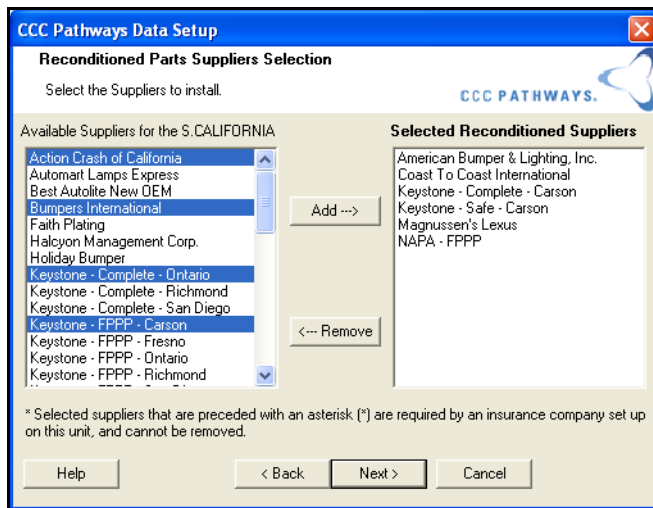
CCC Pathways Data Setup

Reconditioned Parts Suppliers Selection

Select the Suppliers to install.

CCC PATHWAYS.

Available Suppliers for the S.CALIFORNIA

Action Crash of California
Automart Lamps Express
Best Autolite New OEM
Bumpers International
Faith Plating
Halcyon Management Corp.
Holiday Bumper
Keystone - Complete - Ontario
Keystone - Complete - Richmond
Keystone - Complete - San Diego
Keystone - FPPP - Carson
Keystone - FPPP - Fresno
Keystone - FPPP - Ontario
Keystone - FPPP - Richmond
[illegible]

Add --->

<--- Remove

Selected Reconditioned Suppliers

American Bumper & Lighting, Inc.
Coast To Coast International
Keystone - Complete - Carson
Keystone - Safe - Carson
Magnussen's Lexus
NAPA - FPPP

* Selected suppliers that are preceded with an asterisk (*) are required by an insurance company set up on this unit, and cannot be removed.

Help

< Back

Next >

Cancel